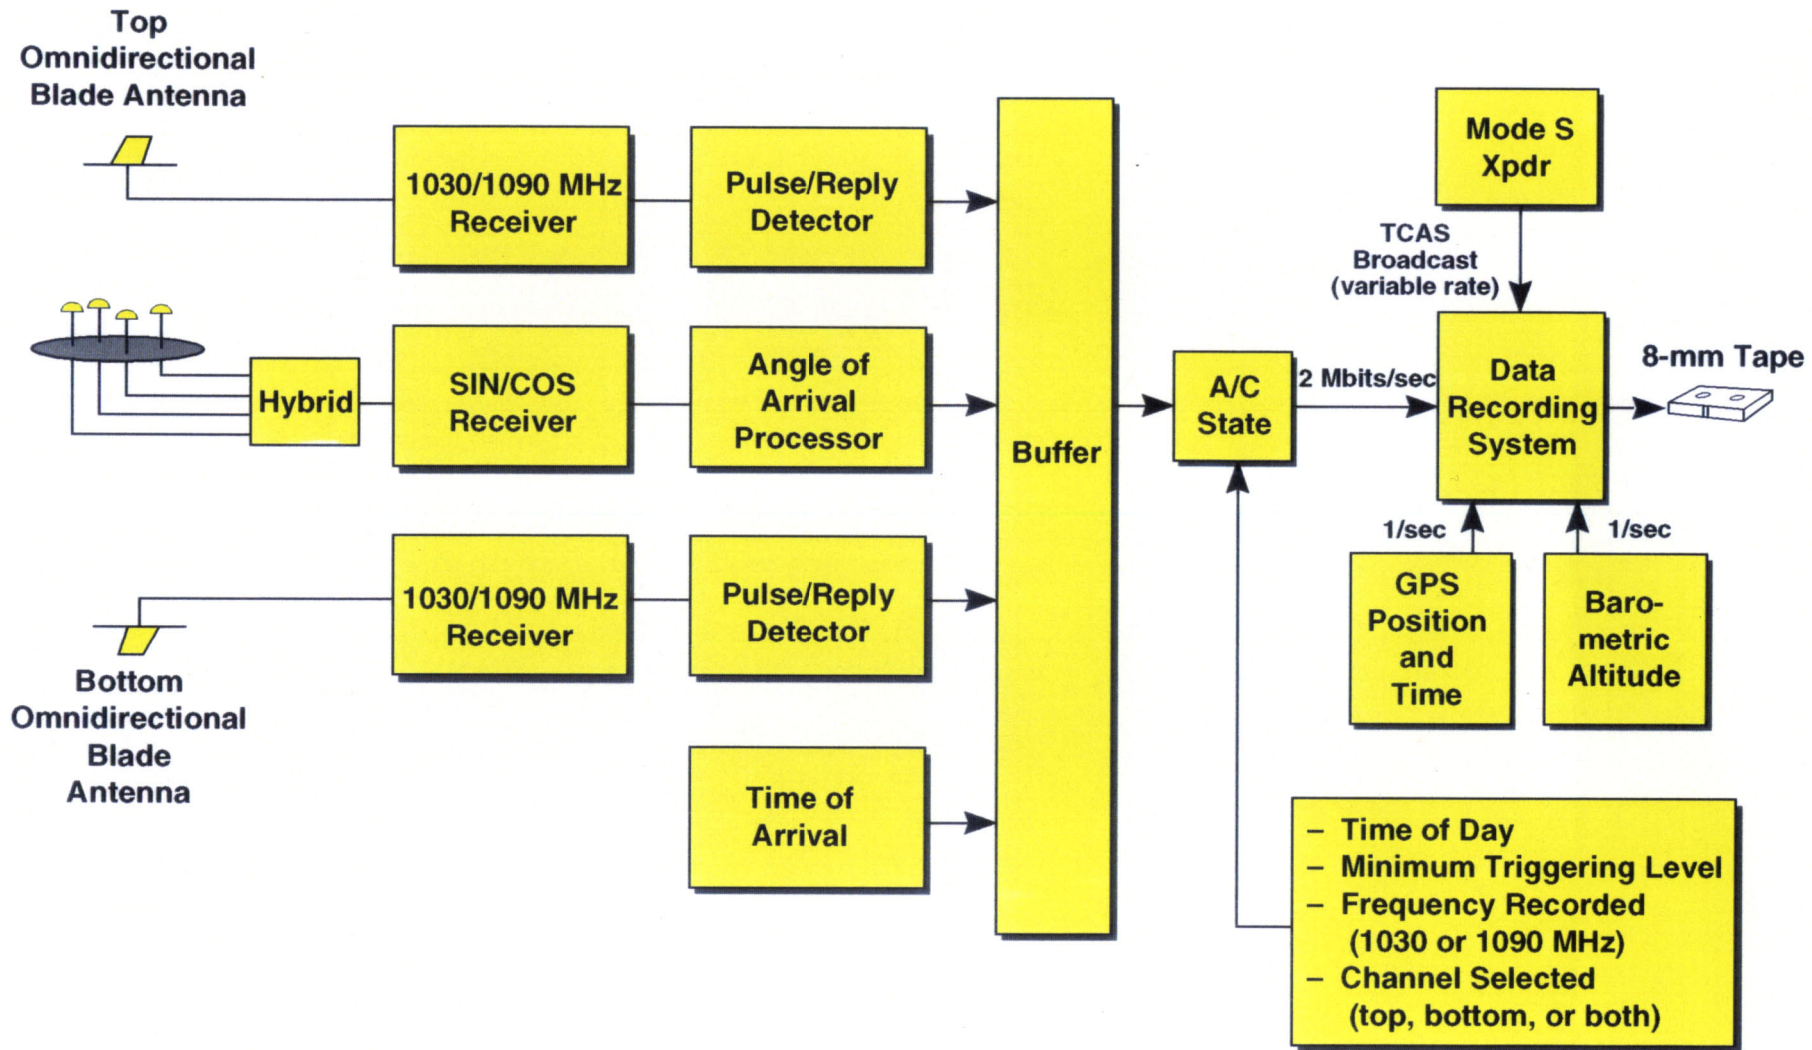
Top Omnidirectional Blade Antenna

1030/1090 MHz Receiver

Pulse/Reply Detector

Hybrid

SIN/COS Receiver

Angle of Arrival Processor

1030/1090 MHz Receiver

Pulse/Reply Detector

Bottom Omnidirectional Blade Antenna

Time of Arrival

Buffer

A/C State

2 Mbits/sec

Mode S Xpdr

TCAS Broadcast (variable rate)

Data Recording System

8-mm Tape

1/sec

1/sec

GPS Position and Time

Baro-metric Altitude

– Time of Day
– Minimum Triggering Level
– Frequency Recorded (1030 or 1090 MHz)
– Channel Selected (top, bottom, or both)